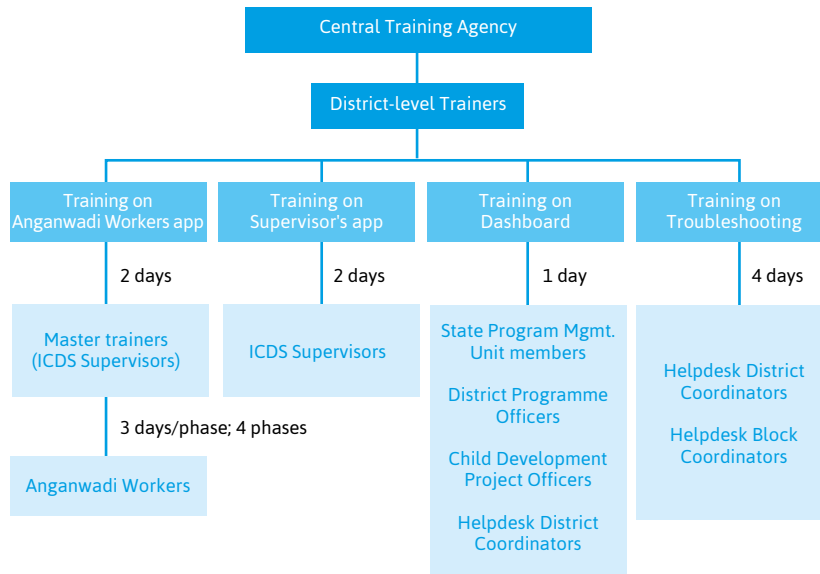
Central Training Agency

District-level Trainers

Training on Anganwadi Workers app

2 days

Master trainers (ICDS Supervisors)

3 days/phase; 4 phases

Anganwadi Workers

Training on Supervisor's app

2 days

ICDS Supervisors

Training on Dashboard

1 day

State Program Mgmt. Unit members

District Programme Officers

Child Development Project Officers

Helpdesk District Coordinators

Training on Troubleshooting

4 days

Helpdesk District Coordinators

Helpdesk Block Coordinators